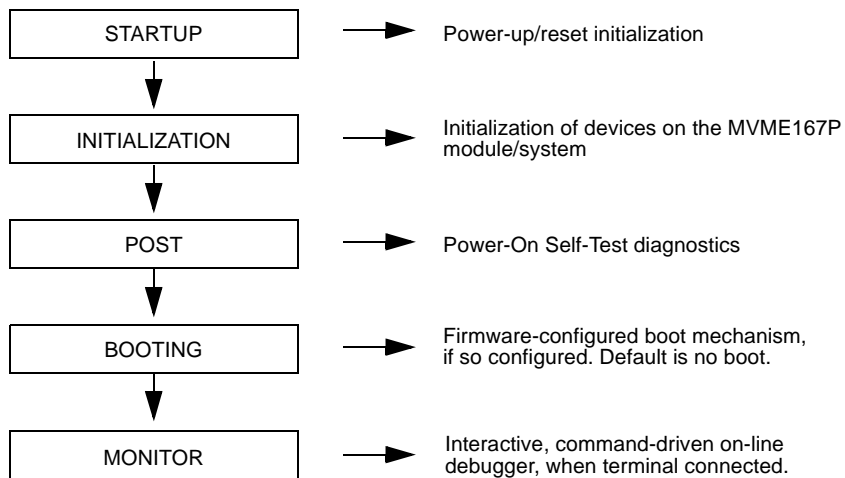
STARTUP

Power-up/reset initialization

INITIALIZATION

Initialization of devices on the MVME167P module/system

POST

Power-On Self-Test diagnostics

BOOTING

Firmware-configured boot mechanism, if so configured. Default is no boot.

MONITOR

Interactive, command-driven on-line debugger, when terminal connected.